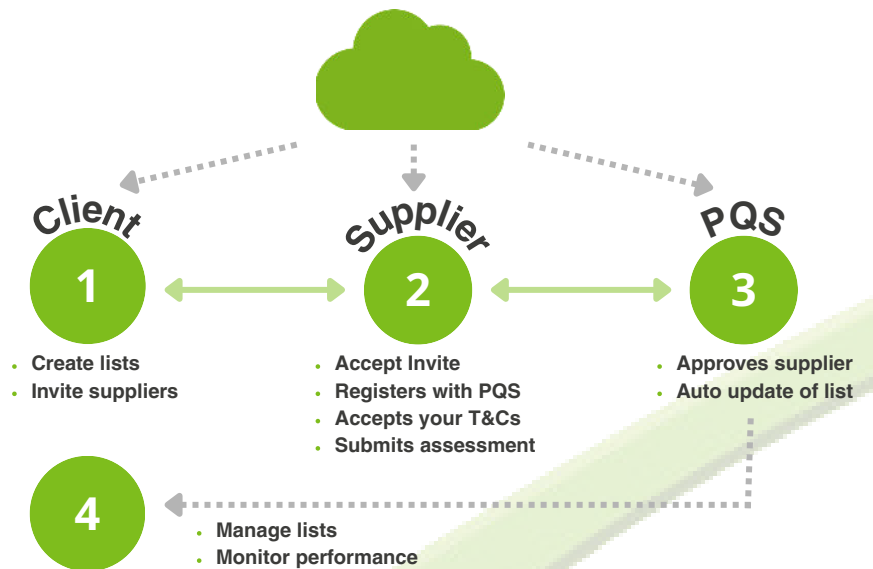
Client

1

- Create lists
- Invite suppliers

Supplier

2

- Accept Invite
- Registers with PQS
- Accepts your T&Cs
- Submits assessment

PQS

3

- Approves supplier
- Auto update of list

4

- Manage lists
- Monitor performance